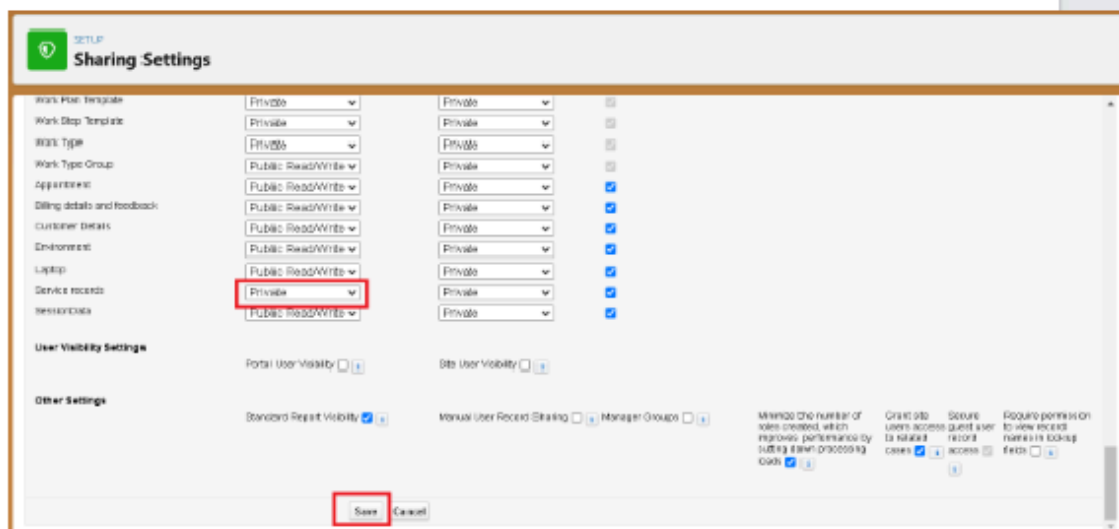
SETUP
Sharing Settings

| | | | |
|---|---|---|---|
| Work Plan Template | Private | Private | |
| Work Step Template | Private | Private | |
| Work Type | Private | Private | |
| Work Type Group | Public Read/Write | Private | |
| Appointment | Public Read/Write | Private | |
| Billing details and feedback | Public Read/Write | Private | |
| Customer Details | Public Read/Write | Private | |
| Environment | Public Read/Write | Private | |
| Laptop | Public Read/Write | Private | |
| Service records | Private | Private | |
| SessionData | Public Read/Write | Private | |

User Visibility Settings

Portal User Visibility i

Site User Visibility i

Other Settings

Standard Report Visibility i

Manual User Record Sharing i

Manager Groups i

Minimize the number of roles created, which improves performance by sutting down processing loads i

Grant site users access to related cases i

Secure guest user record access i

Require permission to view record names in lookup fields i

Save Cancel